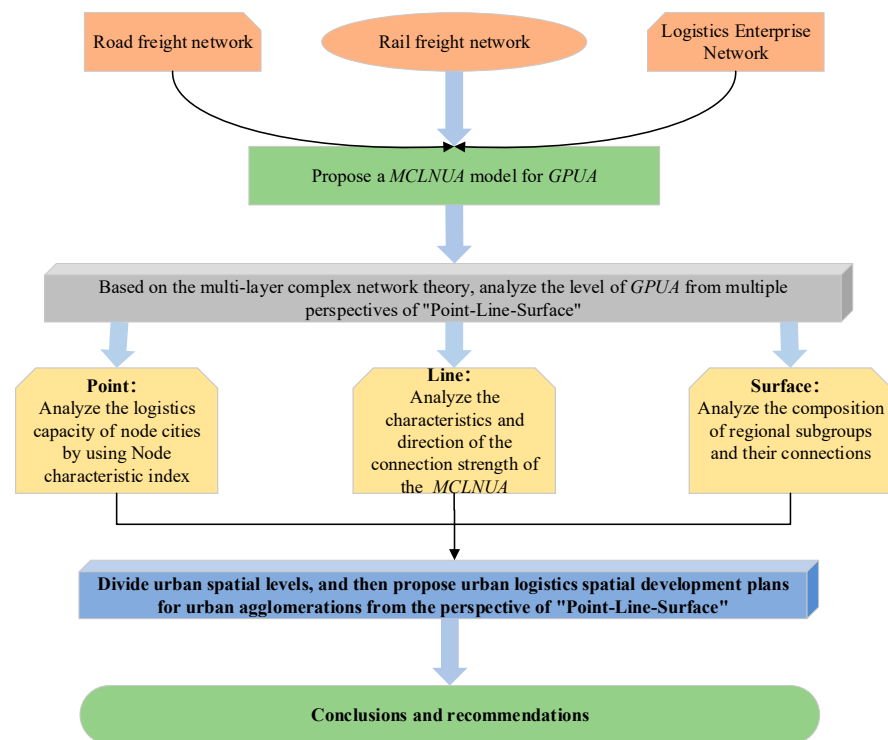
Road freight network

Rail freight network

Logistics Enterprise Network

Propose a *MCLNUA* model for *GPUA*

Based on the multi-layer complex network theory, analyze the level of *GPUA* from multiple perspectives of "Point-Line-Surface"

**Point:**
Analyze the logistics capacity of node cities by using Node characteristic index

**Line:**
Analyze the characteristics and direction of the connection strength of the *MCLNUA*

**Surface:**
Analyze the composition of regional subgroups and their connections

**Divide urban spatial levels, and then propose urban logistics spatial development plans for urban agglomerations from the perspective of "Point-Line-Surface"**

**Conclusions and recommendations**